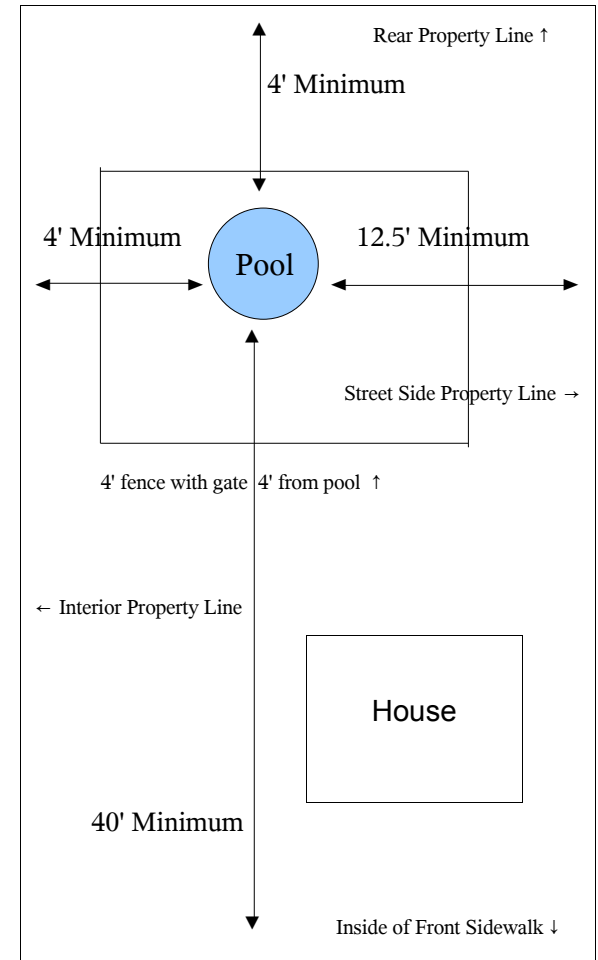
Rear Property Line ↑

4' Minimum

4' Minimum

Pool

12.5' Minimum

Street Side Property Line →

4' fence with gate 4' from pool ↑

← Interior Property Line

House

40' Minimum

Inside of Front Sidewalk ↓